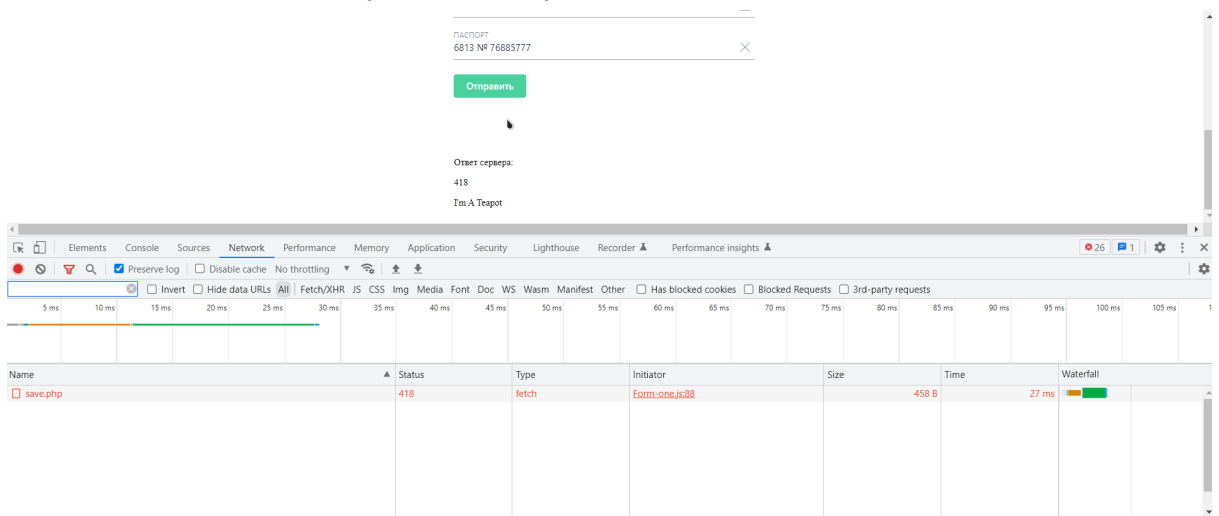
ПАСПОРТ
6813 № 76885777

Отправить

Ответ сервера:

418

I'm A Teapot

Elements Console Sources Network Performance Memory Application Security Lighthouse Recorder Performance insights

26 1

Preserve log Disable cache No throttling

Invert Hide data URLs All Fetch/XHR JS CSS Img Media Font Doc WS Wasm Manifest Other Has blocked cookies Blocked Requests 3rd-party requests

5 ms 10 ms 15 ms 20 ms 25 ms 30 ms 35 ms 40 ms 45 ms 50 ms 55 ms 60 ms 65 ms 70 ms 75 ms 80 ms 85 ms 90 ms 95 ms 100 ms 105 ms

| Name | Status | Type | Initiator | Size | Time | Waterfall |
|---|---|---|---|---|---|---|
| save.php | 418 | fetch | Form-one.js:88 | 458 B | 27 ms | |